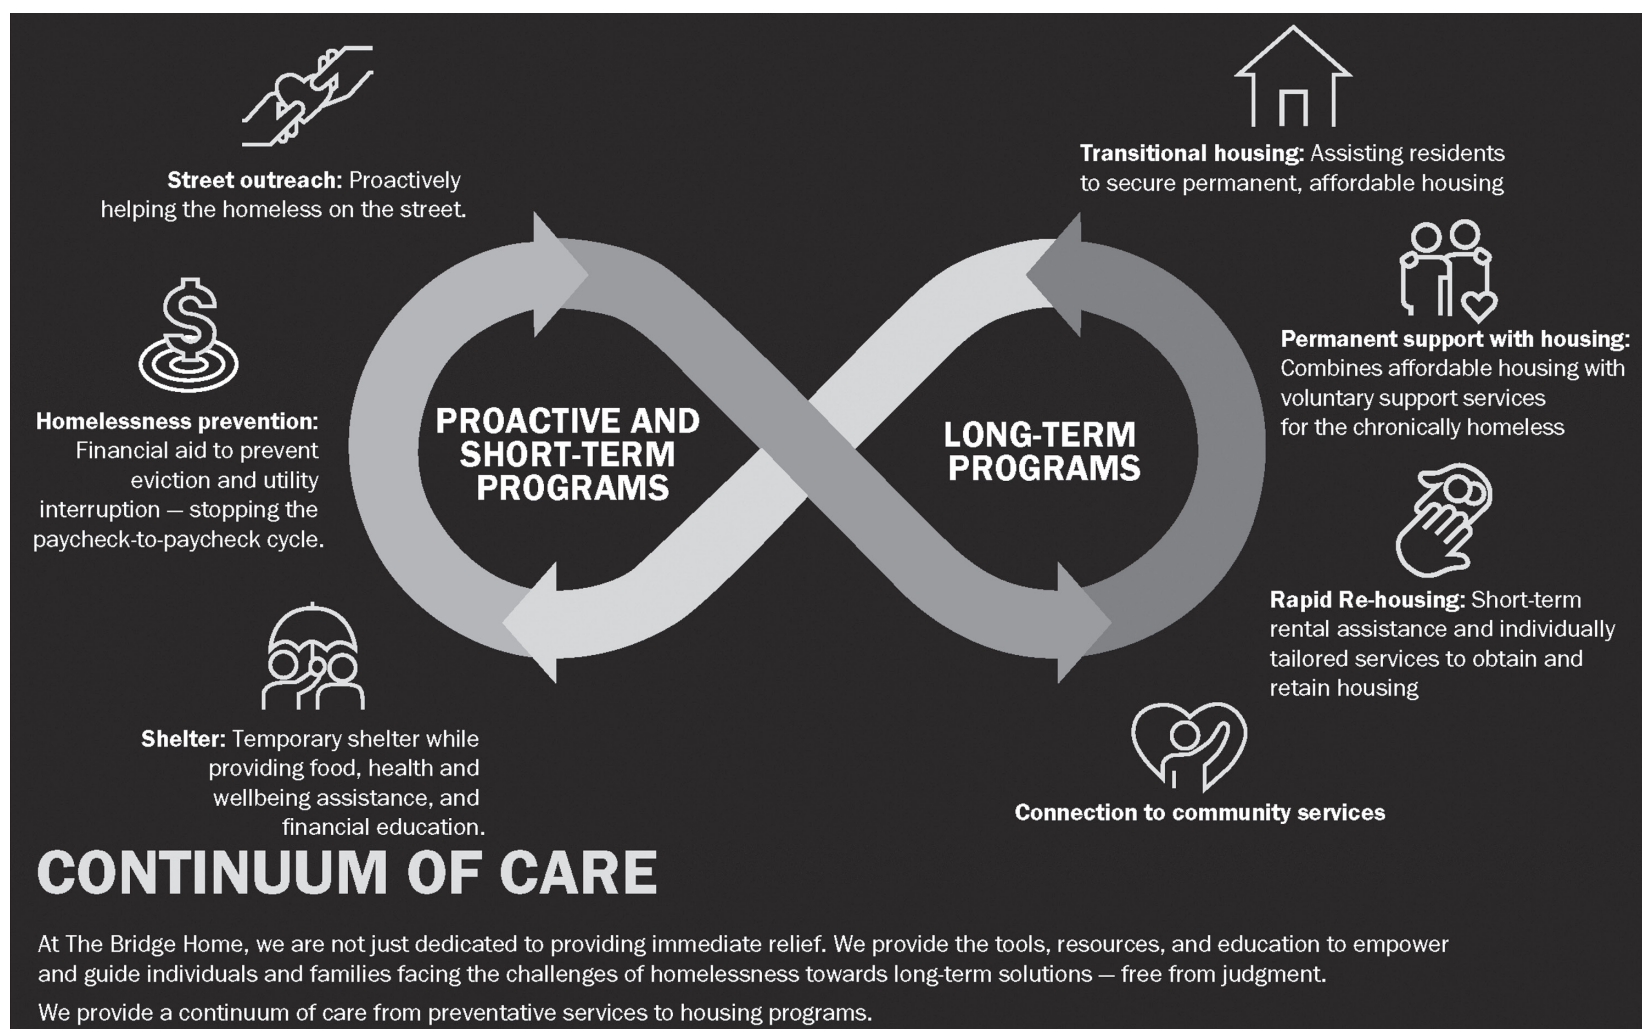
Street outreach: Proactively helping the homeless on the street.

Homelessness prevention: Financial aid to prevent eviction and utility interruption — stopping the paycheck-to-paycheck cycle.

Shelter: Temporary shelter while providing food, health and wellbeing assistance, and financial education.

PROACTIVE AND SHORT-TERM PROGRAMS

LONG-TERM PROGRAMS

Transitional housing: Assisting residents to secure permanent, affordable housing

Permanent support with housing: Combines affordable housing with voluntary support services for the chronically homeless

Rapid Re-housing: Short-term rental assistance and individually tailored services to obtain and retain housing

Connection to community services

CONTINUUM OF CARE

At The Bridge Home, we are not just dedicated to providing immediate relief. We provide the tools, resources, and education to empower and guide individuals and families facing the challenges of homelessness towards long-term solutions — free from judgment.

We provide a continuum of care from preventative services to housing programs.